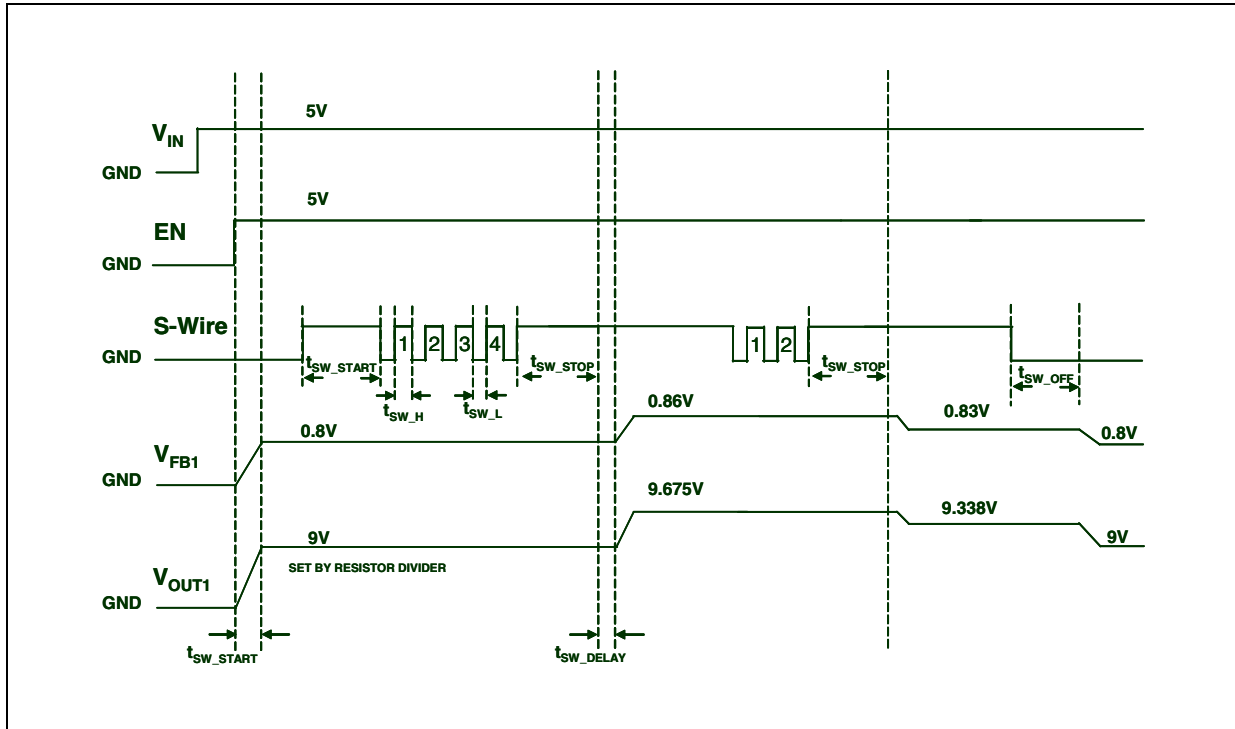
$V_{IN}$
5V
GND

EN
5V
GND

S-Wire
GND
$t_{SW\_START}$
1 2 3 4
$t_{SW\_H}$
$t_{SW\_L}$
$t_{SW\_STOP}$
1 2
$t_{SW\_STOP}$
$t_{SW\_OFF}$

$V_{FB1}$
GND
0.8V
0.86V
0.83V
0.8V

$V_{OUT1}$
GND
9V
SET BY RESISTOR DIVIDER
9.675V
9.338V
9V

$t_{SW\_START}$
$t_{SW\_DELAY}$